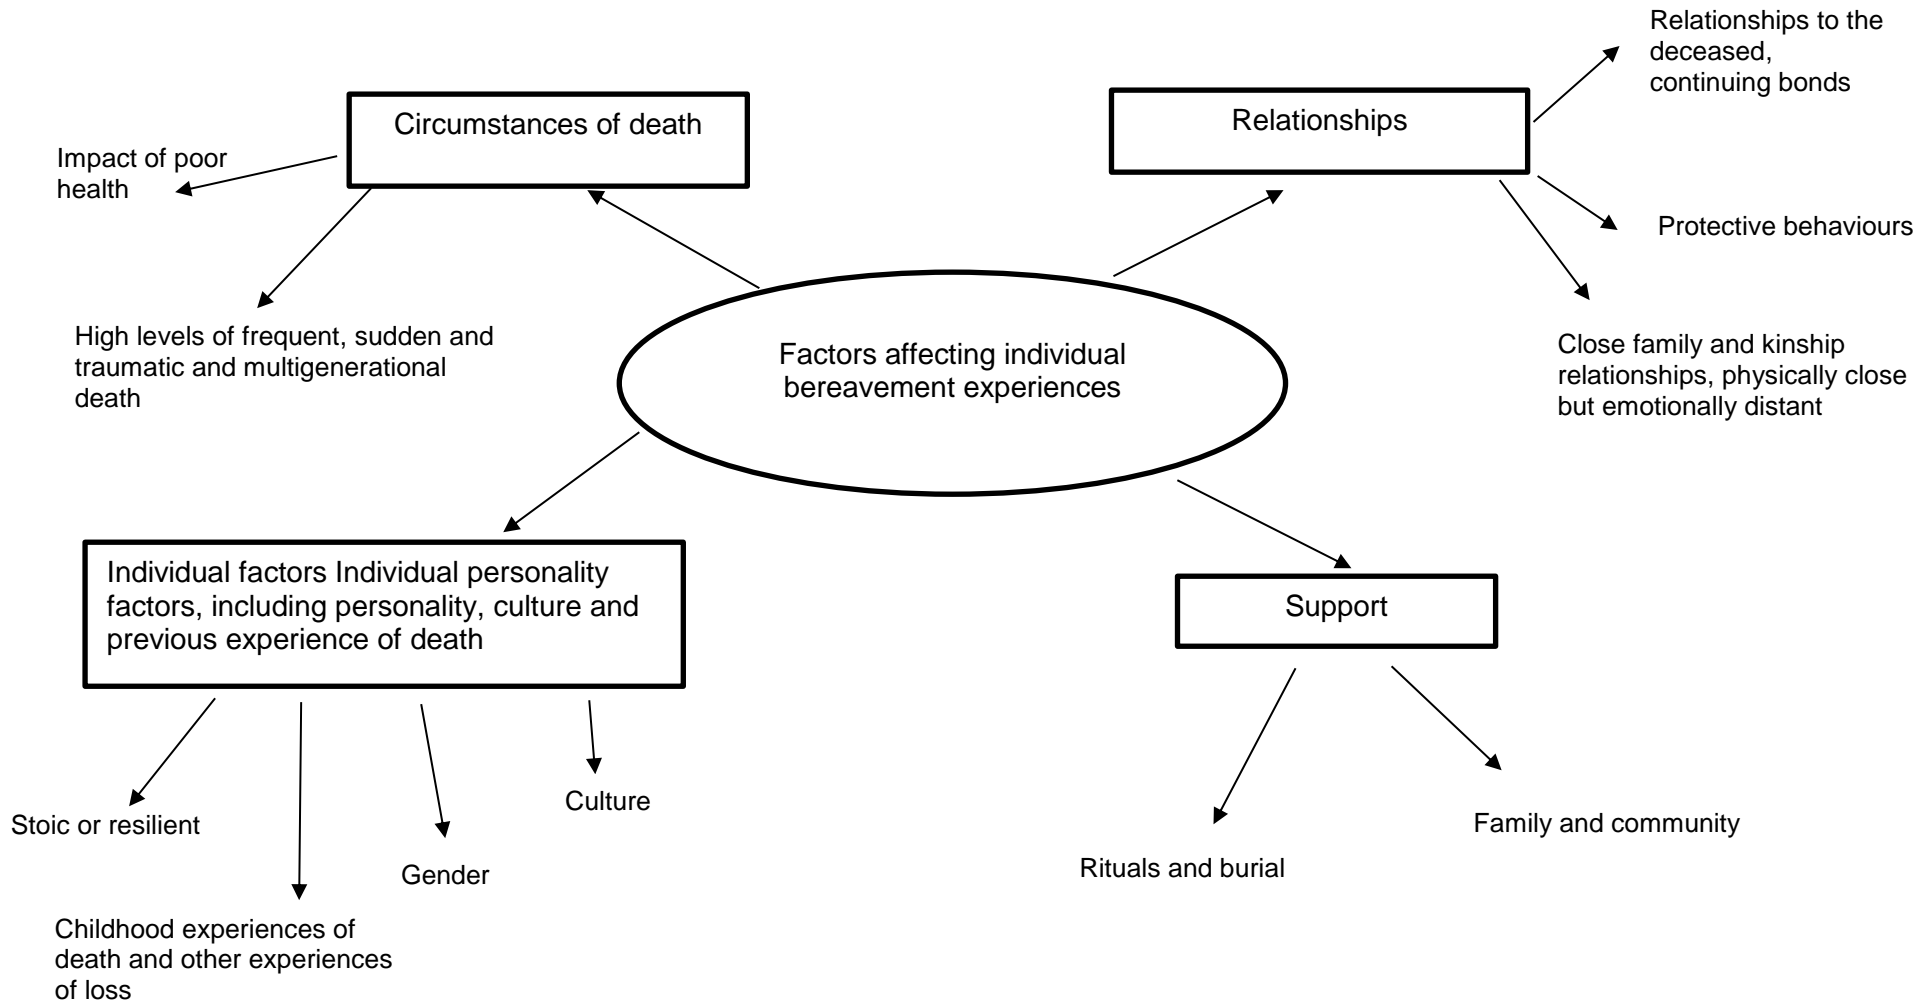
Factors affecting individual bereavement experiences

Circumstances of death

Impact of poor health

High levels of frequent, sudden and traumatic and multigenerational death

Relationships

Relationships to the deceased, continuing bonds

Protective behaviours

Close family and kinship relationships, physically close but emotionally distant

Individual factors Individual personality factors, including personality, culture and previous experience of death

Stoic or resilient

Childhood experiences of death and other experiences of loss

Gender

Culture

Support

Rituals and burial

Family and community